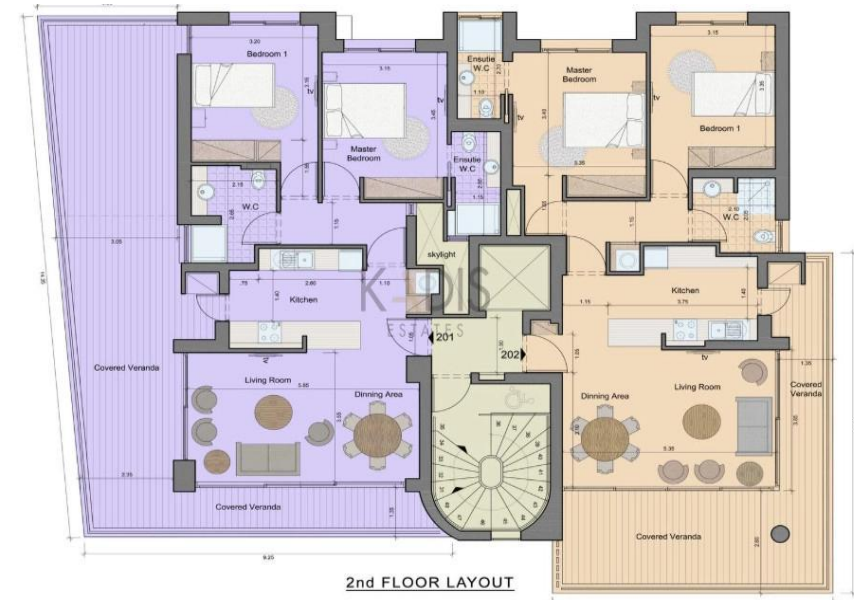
Bedroom 1
3.20
tv
3.15
Master Bedroom
tv
Ensuite W.C
Master Bedroom
tv
3.15
Bedroom 1
Ensuite W.C
W.C
W.C
skylight
Kitchen
Kitchen
K-DIS ESTATES
201
202
Covered Veranda
Living Room
Dinning Area
Dinning Area
Living Room
tv
Covered Veranda
Covered Veranda
Covered Veranda
2nd FLOOR LAYOUT